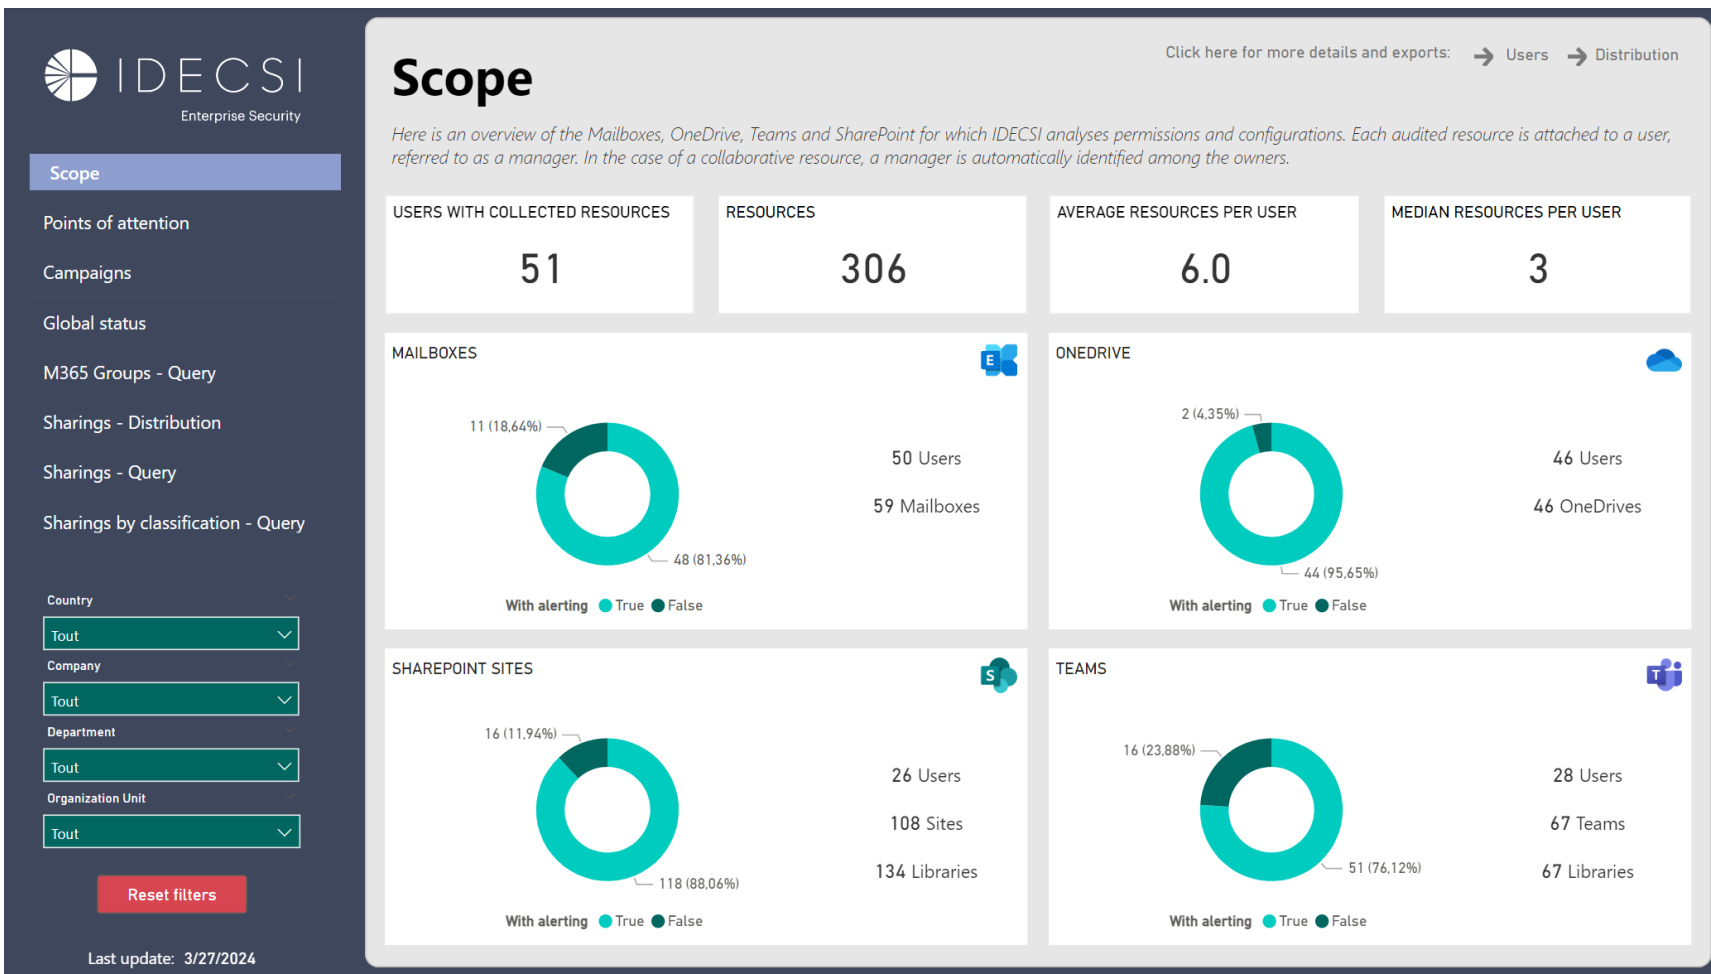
IDECSI
Enterprise Security

Scope
Points of attention
Campaigns
Global status
M365 Groups - Query
Sharings - Distribution
Sharings - Query
Sharings by classification - Query

Country
Tout
Company
Tout
Department
Tout
Organization Unit
Tout

Reset filters

Last update: 3/27/2024

Scope

Click here for more details and exports: Users Distribution

Here is an overview of the Mailboxes, OneDrive, Teams and SharePoint for which IDECSI analyses permissions and configurations. Each audited resource is attached to a user, referred to as a manager. In the case of a collaborative resource, a manager is automatically identified among the owners.

USERS WITH COLLECTED RESOURCES
51

RESOURCES
306

AVERAGE RESOURCES PER USER
6.0

MEDIAN RESOURCES PER USER
3

MAILBOXES
11 (18,64%)
48 (81,36%)
50 Users
59 Mailboxes
With alerting True False

ONEDRIVE
2 (4,35%)
44 (95,65%)
46 Users
46 OneDrives
With alerting True False

SHAREPOINT SITES
16 (11,94%)
118 (88,06%)
26 Users
108 Sites
134 Libraries
With alerting True False

TEAMS
16 (23,88%)
51 (76,12%)
28 Users
67 Teams
67 Libraries
With alerting True False